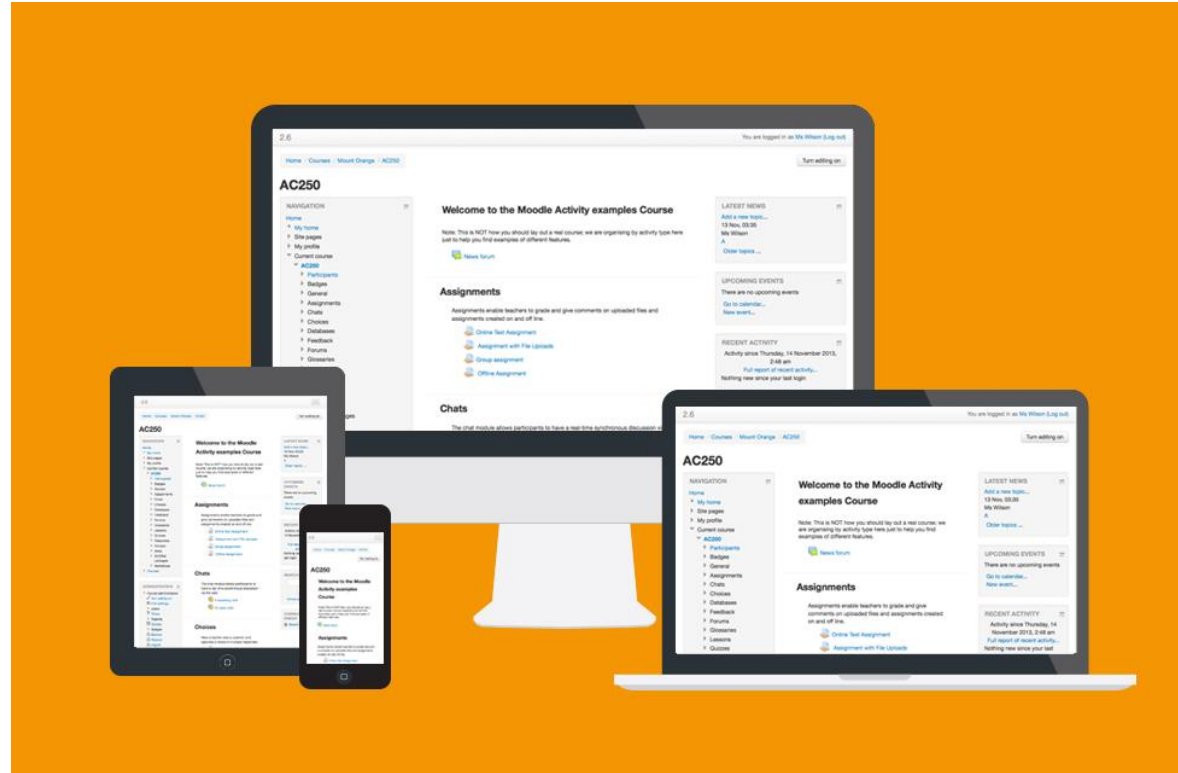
2.6

You are logged in as Ms Wilson (Log out)

Home / Courses / Mount Orange / AC250

Turn editing on

AC250

NAVIGATION

Home
My home
Site pages
My profile
Current course
AC250
Participants
Badges
General
Assignments
Chats
Choices
Databases
Feedback
Forums
Glossaries

Welcome to the Moodle Activity examples Course

Note: This is NOT how you should lay out a real course; we are organising by activity type here just to help you find examples of different features.

News forum

Assignments

Assignments enable teachers to grade and give comments on uploaded files and assignments created on and off line.

Online Text Assignment
Assignment with File Uploads
Group assignment
Offline Assignment

Chats

The chat module allows participants to have a real-time synchronous discussion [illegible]

LATEST NEWS

Add a new topic...
13 Nov, 05:05
Ms Wilson
A
Older topics ...

UPCOMING EVENTS

There are no upcoming events
Go to calendar...
New event...

RECENT ACTIVITY

Activity since Thursday, 14 November 2013, 2:48 am
Full report of recent activity...
Nothing new since your last login

2.6

You are logged in as Ms Wilson (Log out)

Home / Courses / Mount Orange / AC250

Turn editing on

AC250

NAVIGATION

Home
My home
Site pages
My profile
Current course
AC250
Participants
Badges
General
Assignments
Chats
Choices
Databases
Feedback
Forums
Glossaries
Lessons
Quizzes

Welcome to the Moodle Activity examples Course

Note: This is NOT how you should lay out a real course; we are organising by activity type here just to help you find examples of different features.

News forum

Assignments

Assignments enable teachers to grade and give comments on uploaded files and assignments created on and off line.

Online Text Assignment
Assignment with File Uploads

LATEST NEWS

Add a new topic...
13 Nov, 05:05
Ms Wilson
A
Older topics ...

UPCOMING EVENTS

There are no upcoming events
Go to calendar...
New event...

RECENT ACTIVITY

Activity since Thursday, 14 November 2013, 2:48 am
Full report of recent activity...
Nothing new since your last

AC250

Welcome to the Moodle Activity examples Course

Assignments

Chats

Choices

AC250

Welcome to the Moodle Activity examples Course

Assignments